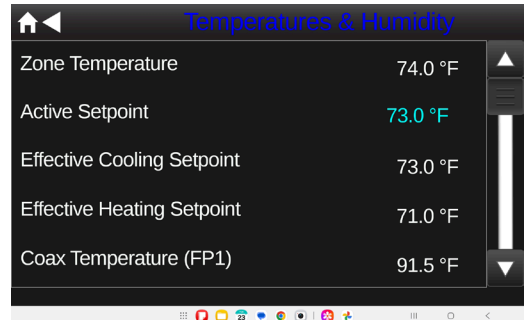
Temperatures & Humidity

| | |
|---|---|
| Zone Temperature | 74.0 °F |
| Active Setpoint | 73.0 °F |
| Effective Cooling Setpoint | 73.0 °F |
| Effective Heating Setpoint | 71.0 °F |
| Coax Temperature (FP1) | 91.5 °F |

23